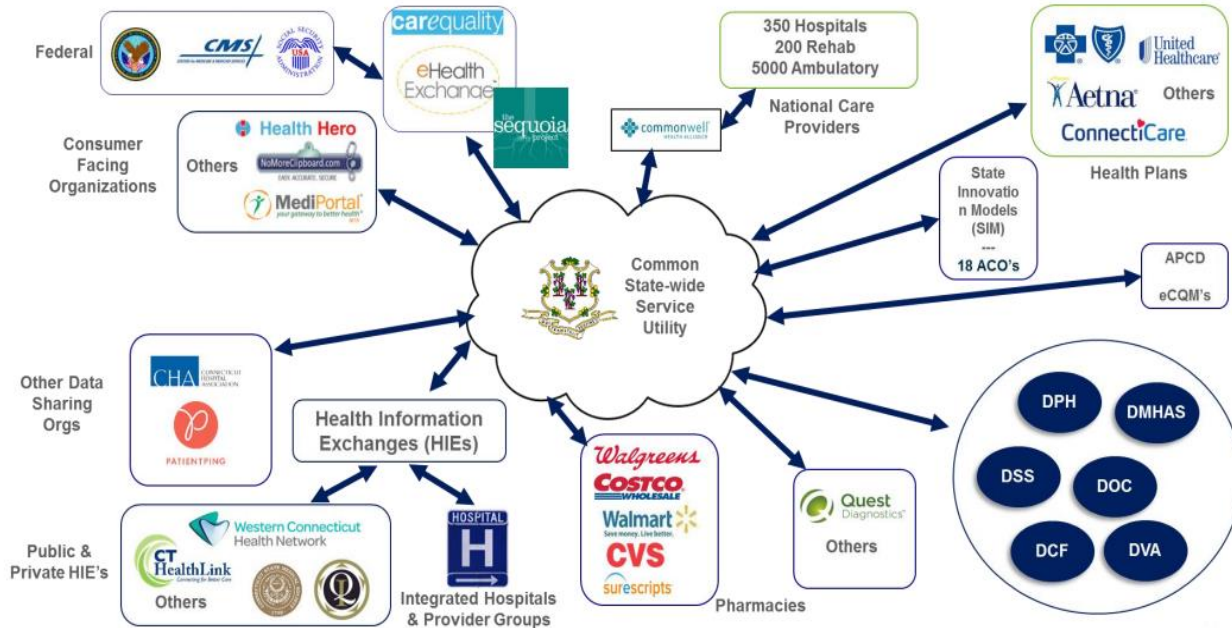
Federal

CMS

SOCIAL SECURITY ADMINISTRATION USA

carequality

eHealth Exchange

the sequoia project

350 Hospitals
200 Rehab
5000 Ambulatory

commonwell HEALTH ALLIANCE

National Care Providers

United Healthcare

Aetna

Others

ConnectiCare

Health Plans

Consumer Facing Organizations

Health Hero

Others

NoMoreClipboard.com
EASY. ACCURATE. SECURE.

MediPortal
your gateway to better health

State Innovation Models (SIM)
---
18 ACO's

Common State-wide Service Utility

APCD

eCQM's

CHA CONNECTICUT HOSPITAL ASSOCIATION

PATIENTPING

Other Data Sharing Orgs

Health Information Exchanges (HIEs)

DPH

DMHAS

DSS

DOC

DCF

DVA

Walgreens

COSTCO WHOLESALE

Walmart
Save money. Live better.

CVS

surescripts

Quest Diagnostics

Others

Public & Private HIE's

Western Connecticut Health Network

CT HealthLink
Connecting for Better Care

Others

HOSPITAL

H

Integrated Hospitals & Provider Groups

Pharmacies